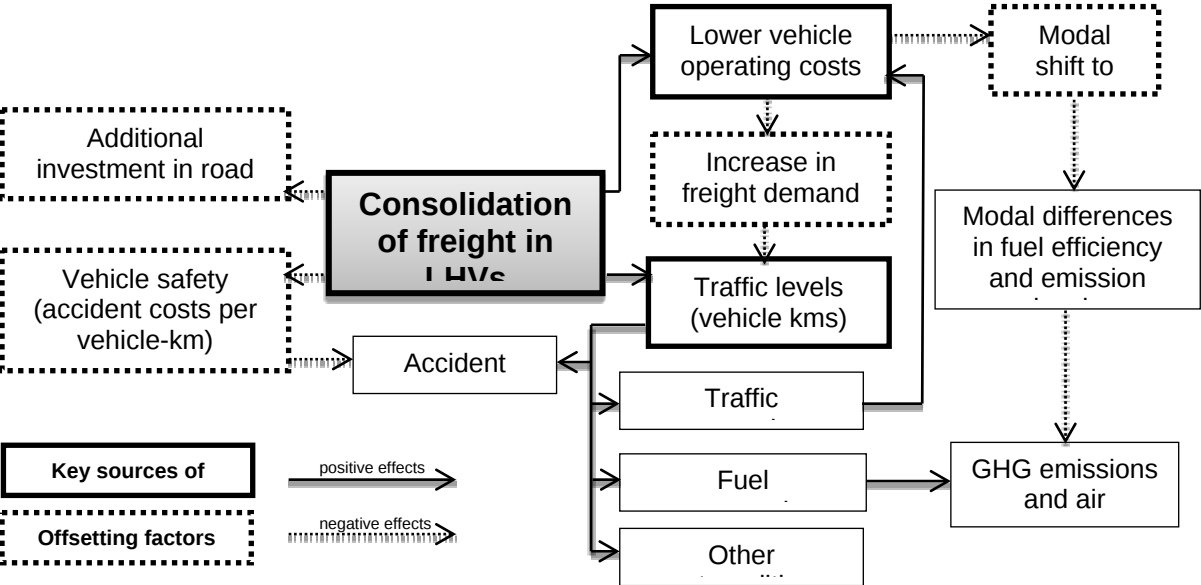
Lower vehicle operating costs

Modal shift to

Additional investment in road

Increase in freight demand

Consolidation of freight in LHVs

Modal differences in fuel efficiency and emission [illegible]

Vehicle safety (accident costs per vehicle-km)

Traffic levels (vehicle kms)

Accident

Traffic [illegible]

Key sources of

positive effects

Fuel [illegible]

GHG emissions and air

Offsetting factors

negative effects

Other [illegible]